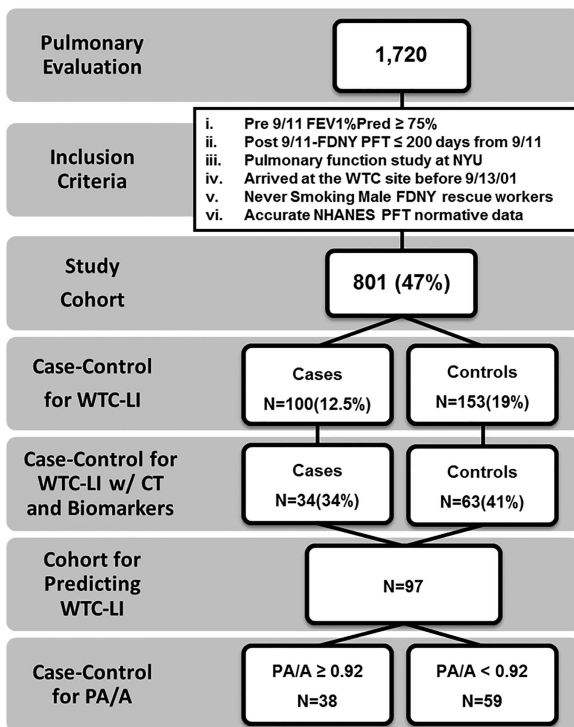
Pulmonary Evaluation

1,720

Inclusion Criteria

i. Pre 9/11 FEV1%Pred $\geq$ 75%
ii. Post 9/11-FDNY PFT $\leq$ 200 days from 9/11
iii. Pulmonary function study at NYU
iv. Arrived at the WTC site before 9/13/01
v. Never Smoking Male FDNY rescue workers
vi. Accurate NHANES PFT normative data

Study Cohort

801 (47%)

Case-Control for WTC-LI

Cases N=100(12.5%)

Controls N=153(19%)

Case-Control for WTC-LI w/ CT and Biomarkers

Cases N=34(34%)

Controls N=63(41%)

Cohort for Predicting WTC-LI

N=97

Case-Control for PA/A

PA/A $\geq$ 0.92 N=38

PA/A < 0.92 N=59